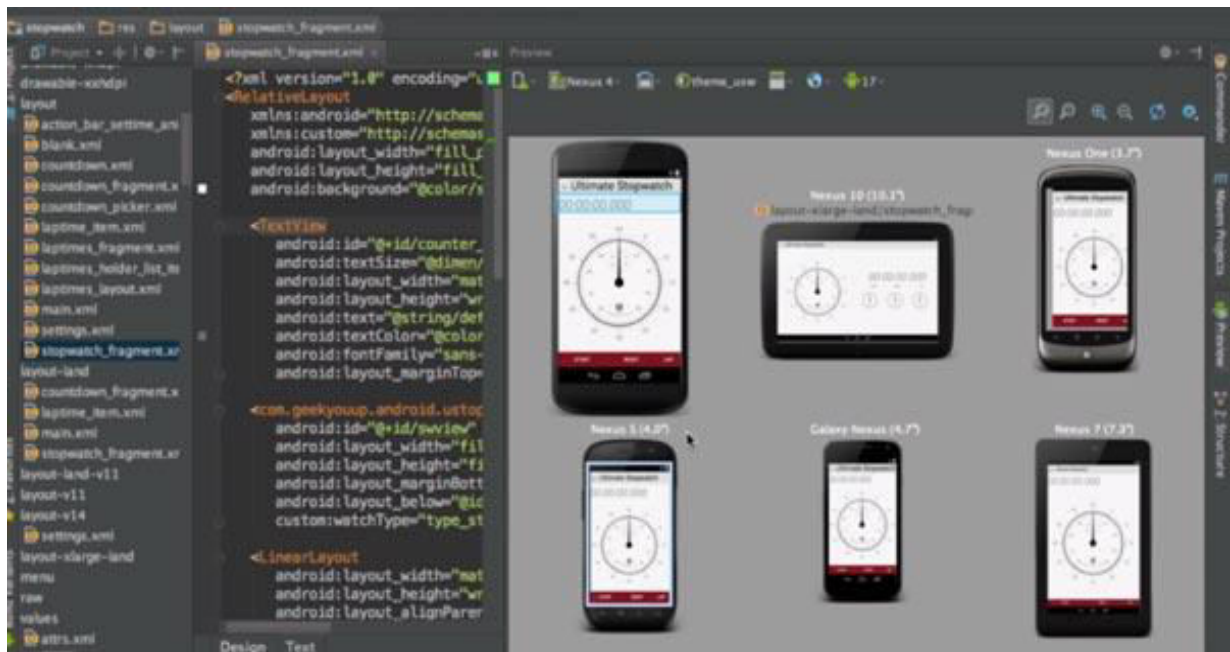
stopwatch res layout stopwatch_fragment.xml

Project stopwatch_fragment.xml Preview

drawable-xxhdpi
layout
action_bar_settime.xml
blank.xml
countdown.xml
countdown_fragment.x
countdown_picker.xml
laptime_item.xml
laptimes_fragment.xml
laptimes_holder_list_ite
laptimes_layout.xml
main.xml
settings.xml
stopwatch_fragment.xr
layout-land
countdown_fragment.x
laptime_item.xml
main.xml
stopwatch_fragment.xr
layout-land-v11
layout-v11
layout-v14
settings.xml
layout-xlarge-land
menu
raw
values
attrs.xml

<?xml version="1.0" encoding="
<RelativeLayout
xmlns:android="http://schema
xmlns:custom="http://schemas
android:layout_width="fill_
android:layout_height="fill_
android:background="@color/s

<TextView
android:id="@+id/counter_
android:textSize="@dimen/
android:layout_width="mat
android:layout_height="wr
android:text="@string/def
android:textColor="@color
android:fontFamily="sans-
android:layout_marginTop=

<com.geekyouup.android.ustop
android:id="@+id/swview"
android:layout_width="fil
android:layout_height="fi
android:layout_marginBott
android:layout_below="@id
custom:watchType="type_st

<LinearLayout
android:layout_width="mat
android:layout_height="wr
android:layout_alignParen

Design Text

Nexus 4 theme_usw 17

Ultimate Stopwatch
00:00:00.000

Nexus 10 (10.1")
layout-xlarge-land/stopwatch_frag

Nexus One (3.7")

Nexus S (4.0")

Galaxy Nexus (4.7")

Nexus 7 (7.3")

Commander Maven Projects Preview Z: Structure